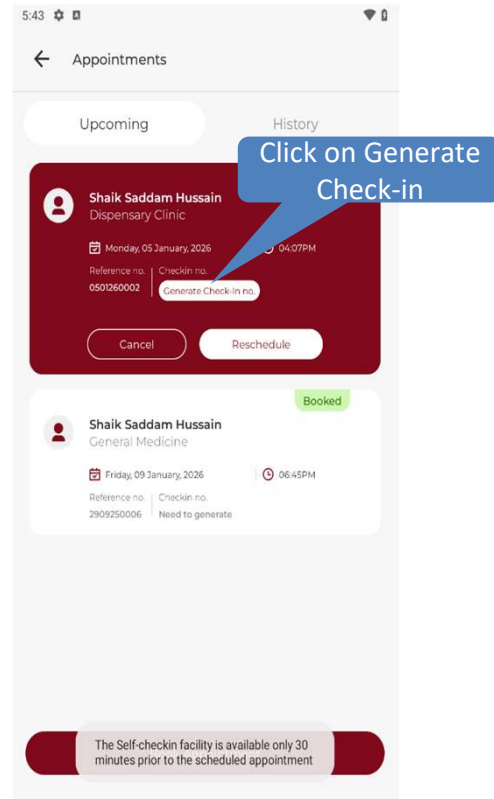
5:43

Appointments

Upcoming

History

Click on Generate Check-in

Shaik Saddam Hussain
Dispensary Clinic

Monday, 05 January, 2026

04:07PM

Reference no.
0501260002

Checkin no.
Generate Check-in no.

Cancel

Reschedule

Booked

Shaik Saddam Hussain
General Medicine

Friday, 09 January, 2026

06:45PM

Reference no.
2909250006

Checkin no.
Need to generate

The Self-checkin facility is available only 30 minutes prior to the scheduled appointment